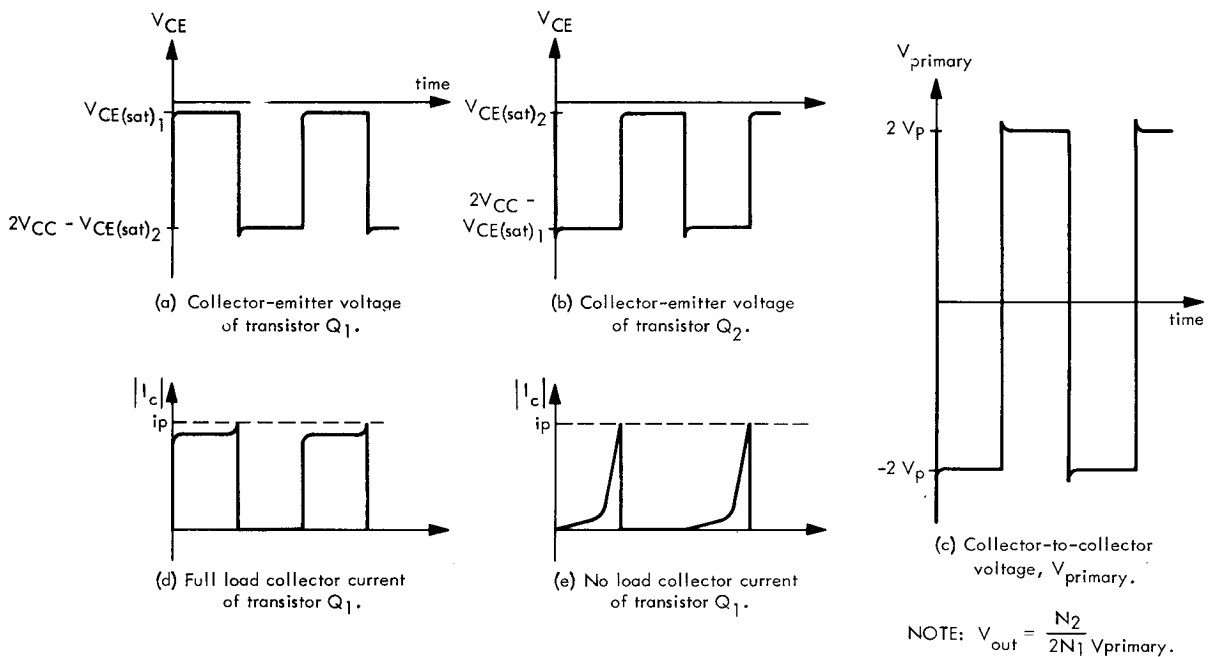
$V_{CE}$

time

$V_{CE(sat)_1}$

$2V_{CC} - V_{CE(sat)_2}$

(a) Collector-emitter voltage of transistor $Q_1$.

$V_{CE}$

$V_{CE(sat)_2}$

$2V_{CC} - V_{CE(sat)_1}$

(b) Collector-emitter voltage of transistor $Q_2$.

$V_{primary}$

$2 V_p$

time

$-2 V_p$

(c) Collector-to-collector voltage, $V_{primary}$.

NOTE: $V_{out} = \frac{N_2}{2N_1} V_{primary}$.

$|I_c|$

$i_p$

(d) Full load collector current of transistor $Q_1$.

$|I_c|$

$i_p$

(e) No load collector current of transistor $Q_1$.